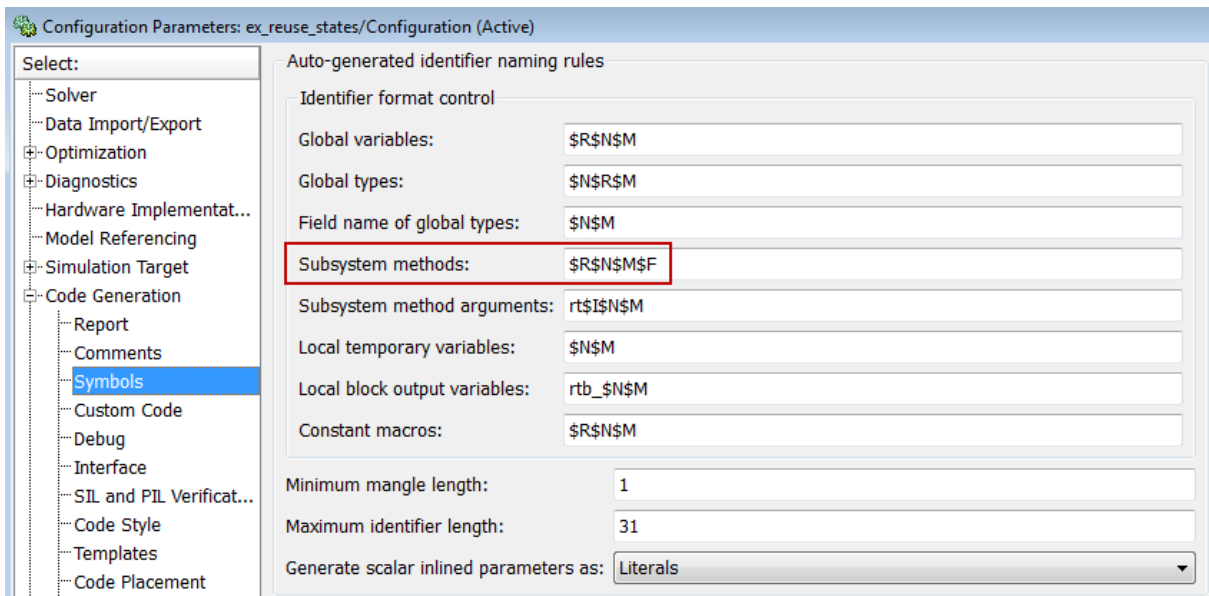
Configuration Parameters: ex_reuse_states/Configuration (Active)

Select:
Solver
Data Import/Export
Optimization
Diagnostics
Hardware Implementat...
Model Referencing
Simulation Target
Code Generation
Report
Comments
Symbols
Custom Code
Debug
Interface
SIL and PIL Verificat...
Code Style
Templates
Code Placement

Auto-generated identifier naming rules

Identifier format control

| | |
|---|---|
| Global variables: | \$R\$N\$M |
| Global types: | \$N\$R\$M |
| Field name of global types: | \$N\$M |
| Subsystem methods: | \$R\$N\$M\$F |
| Subsystem method arguments: | rt\$I\$N\$M |
| Local temporary variables: | \$N\$M |
| Local block output variables: | rtb_\$N\$M |
| Constant macros: | \$R\$N\$M |

Minimum mangle length: 1

Maximum identifier length: 31

Generate scalar inlined parameters as: Literals